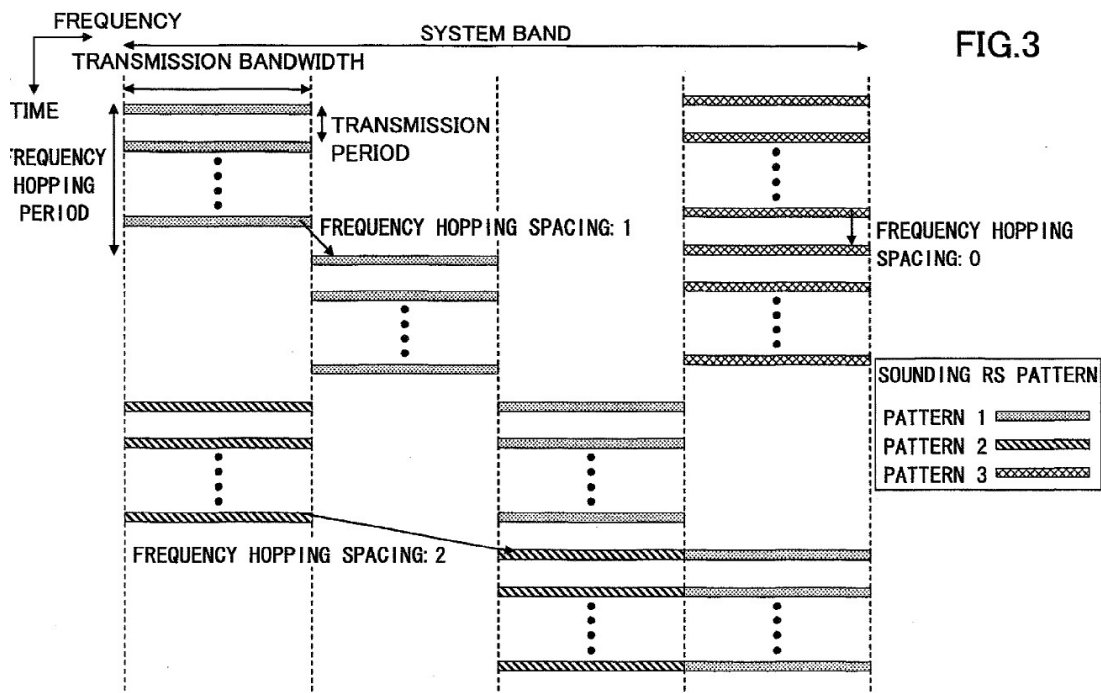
FIG.3

FREQUENCY

TIME

SYSTEM BAND

TRANSMISSION BANDWIDTH

TRANSMISSION PERIOD

FREQUENCY HOPPING PERIOD

FREQUENCY HOPPING SPACING: 1

FREQUENCY HOPPING SPACING: 0

SOUNDING RS PATTERN
PATTERN 1
PATTERN 2
PATTERN 3

FREQUENCY HOPPING SPACING: 2